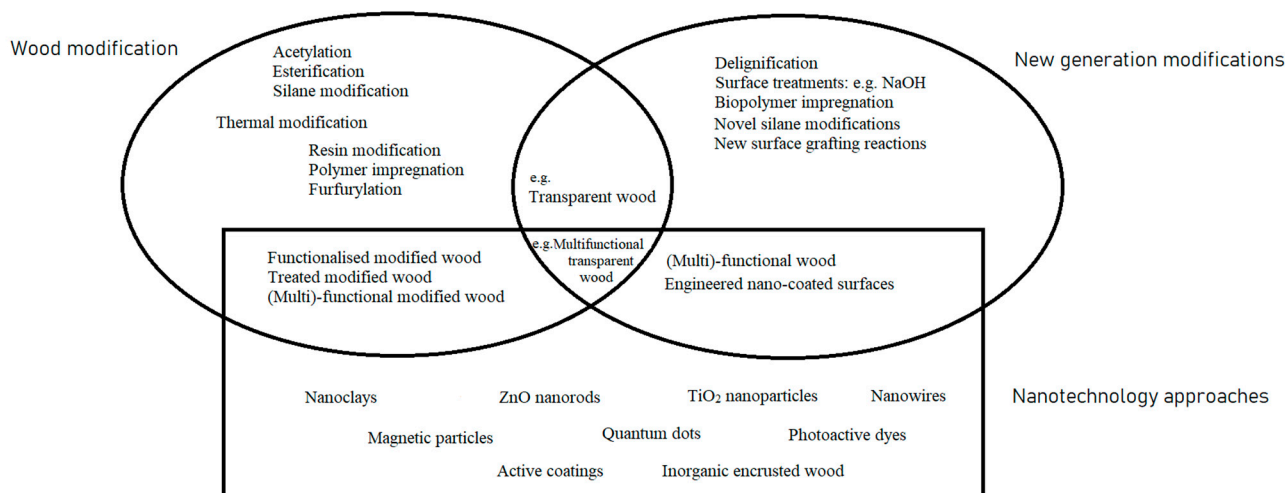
Wood modification

Acetylation
Esterification
Silane modification

Thermal modification

Resin modification
Polymer impregnation
Furfurylation

New generation modifications

Delignification
Surface treatments: e.g. NaOH
Biopolymer impregnation
Novel silane modifications
New surface grafting reactions

e.g.
Transparent wood

Functionalised modified wood
Treated modified wood
(Multi)-functional modified wood

e.g. Multifunctional transparent wood

(Multi)-functional wood
Engineered nano-coated surfaces

Nanotechnology approaches

Nanoclays
ZnO nanorods
$TiO_2$ nanoparticles
Nanowires
Magnetic particles
Quantum dots
Photoactive dyes
Active coatings
Inorganic encrusted wood